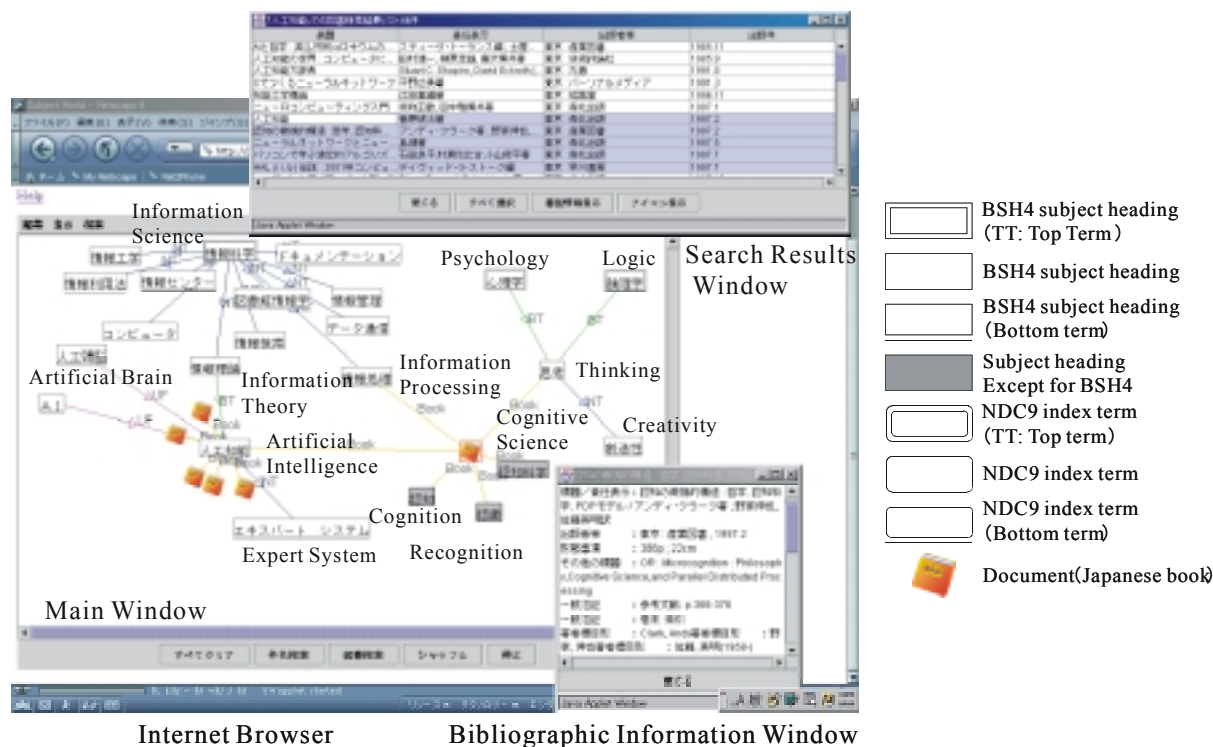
Information Science

Psychology

Logic

Search Results Window

Artificial Brain

Information Theory

Information Processing

Thinking

Cognitive Science

Creativity

Artificial Intelligence

Cognition

Recognition

Expert System

Main Window

Internet Browser

Bibliographic Information Window

BSH4 subject heading (TT: Top Term)

BSH4 subject heading

BSH4 subject heading (Bottom term)

Subject heading Except for BSH4

NDC9 index term (TT: Top term)

NDC9 index term

NDC9 index term (Bottom term)

Document(Japanese book)